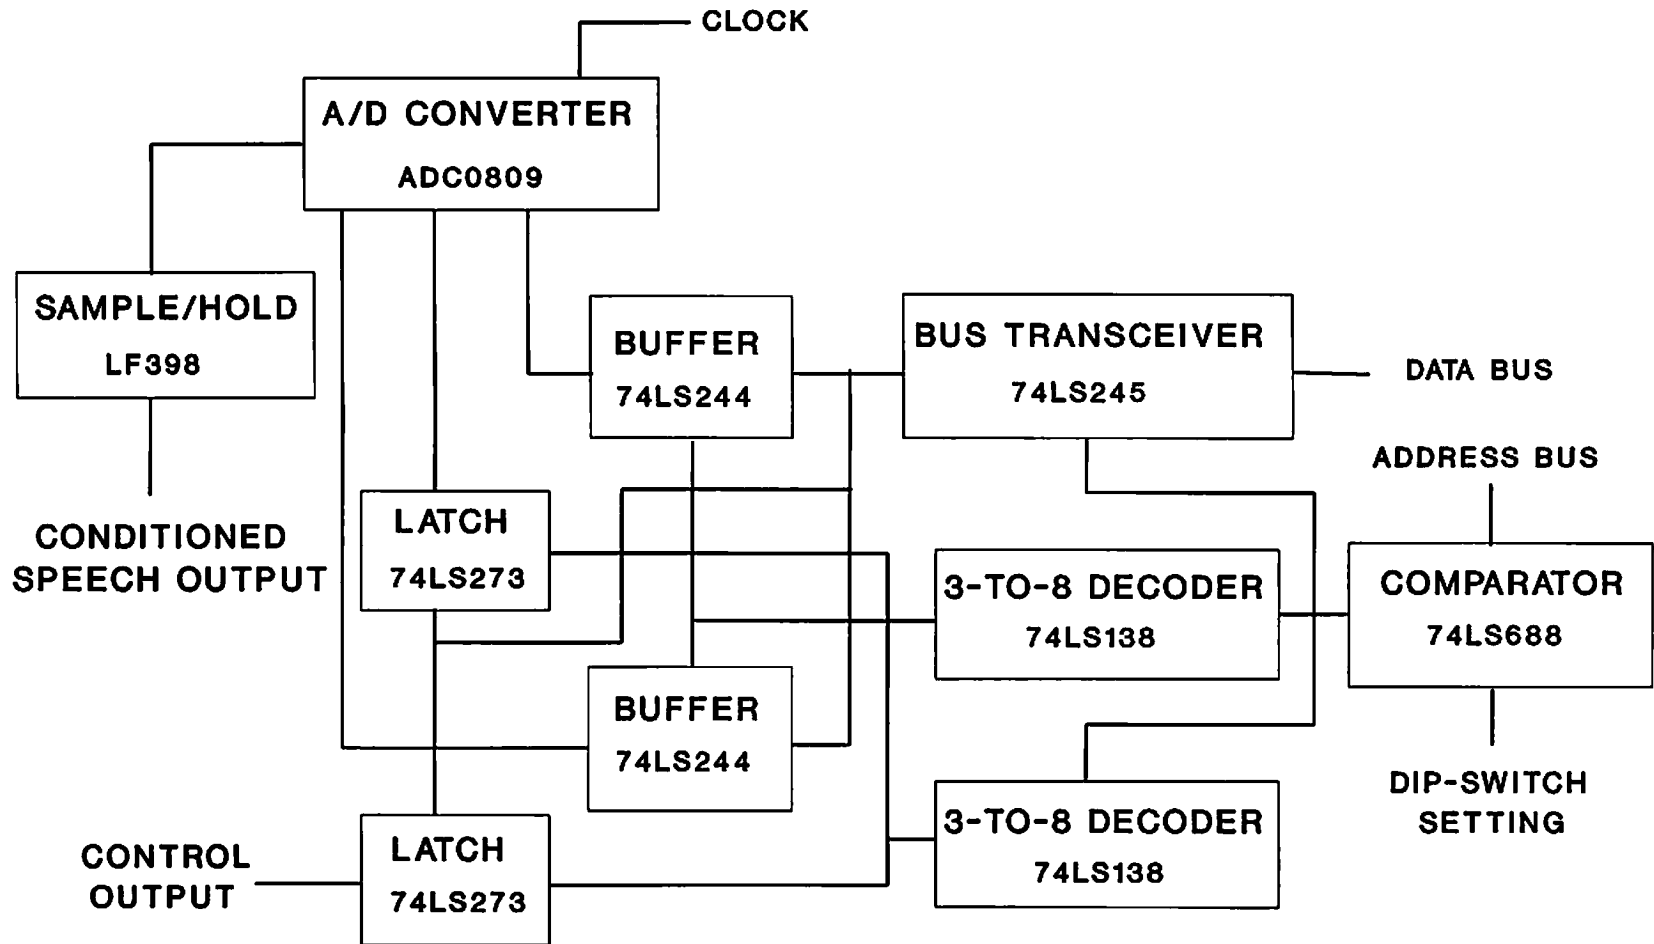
CLOCK

A/D CONVERTER
ADC0809

SAMPLE/HOLD
LF398

CONDITIONED SPEECH OUTPUT

BUFFER
74LS244

BUS TRANSCEIVER
74LS245

DATA BUS

ADDRESS BUS

LATCH
74LS273

3-TO-8 DECODER
74LS138

COMPARATOR
74LS688

BUFFER
74LS244

DIP-SWITCH SETTING

CONTROL OUTPUT

LATCH
74LS273

3-TO-8 DECODER
74LS138